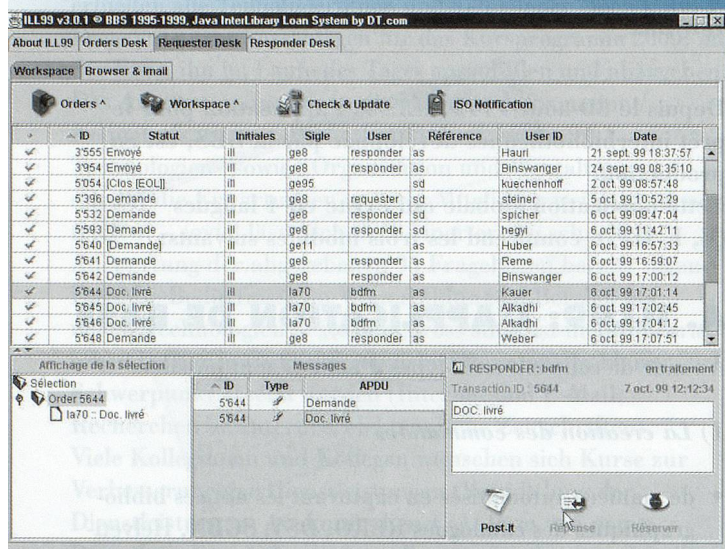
ILL99 v3.0.1 © BBS 1995-1999, Java InterLibrary Loan System by DT.com

About ILL99 | Orders Desk | Requester Desk | Responder Desk

Workspace | Browser & Imail

Orders ^ | Workspace ^ | Check & Update | ISO Notification

| | ID | Statut | Initiales | Sigle | User | Référence | User ID | Date |
|---|---|---|---|---|---|---|---|---|
| ✓ | 3'555 | Envoyé | ill | ge8 | responder | as | Hauri | 21 sept. 99 18:37:57 |
| ✓ | 3'954 | Envoyé | ill | ge8 | responder | as | Binswanger | 24 sept. 99 08:35:10 |
| ✓ | 5'054 | [Clos [EOL]] | ill | ge95 | | sd | kuechenhoff | 2 oct. 99 08:57:48 |
| ✓ | 5'396 | Demande | ill | ge8 | requester | sd | steiner | 5 oct. 99 10:52:29 |
| ✓ | 5'532 | Demande | ill | ge8 | responder | sd | spicher | 6 oct. 99 09:47:04 |
| ✓ | 5'593 | Demande | ill | ge8 | responder | sd | hegyi | 6 oct. 99 11:42:11 |
| ✓ | 5'640 | [Demande] | ill | ge11 | | as | Huber | 6 oct. 99 16:57:33 |
| ✓ | 5'641 | Demande | ill | ge8 | responder | as | Reme | 6 oct. 99 16:59:07 |
| ✓ | 5'642 | Demande | ill | ge8 | responder | as | Binswanger | 6 oct. 99 17:00:12 |
| ✓ | 5'644 | Doc. livré | ill | la70 | bdfm | as | Kauer | 6 oct. 99 17:01:14 |
| ✓ | 5'645 | Doc. livré | ill | la70 | bdfm | as | Alkadhi | 6 oct. 99 17:02:45 |
| ✓ | 5'646 | Doc. livré | ill | la70 | bdfm | as | Alkadhi | 6 oct. 99 17:04:12 |
| ✓ | 5'648 | Demande | ill | ge8 | responder | as | Weber | 6 oct. 99 17:07:51 |

Affichage de la sélection
Sélection
Order 5644
la70 :: Doc. livré

Messages

| ID | Type | APDU |
|---|---|---|
| 5'644 | | Demande |
| 5'644 | | Doc. livré |

RESPONDER : bdfm en traitement
Transaction ID : 5644 7 oct. 99 12:12:34
DOC. livré

Post-It | Réponse | Réserver